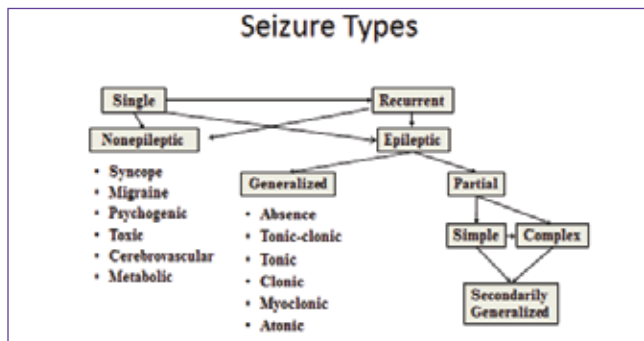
Seizure Types

Single

Recurrent

Nonepileptic

Epileptic

- Syncope
- Migraine
- Psychogenic
- Toxic
- Cerebrovascular
- Metabolic

Generalized

- Absence
- Tonic-clonic
- Tonic
- Clonic
- Myoclonic
- Atonic

Partial

Simple

Complex

Secondarily Generalized